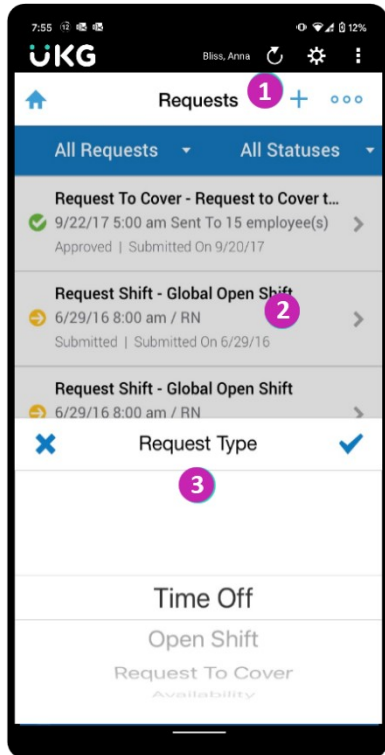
7:55 12%

UKG Bliss, Anna

Requests 1 + ooo

All Requests All Statuses

Request To Cover - Request to Cover t...
9/22/17 5:00 am Sent To 15 employee(s)
Approved | Submitted On 9/20/17

Request Shift - Global Open Shift
6/29/16 8:00 am / RN 2
Submitted | Submitted On 6/29/16

Request Shift - Global Open Shift
6/29/16 8:00 am / RN

Request Type

3

Time Off
Open Shift
Request To Cover
Availability